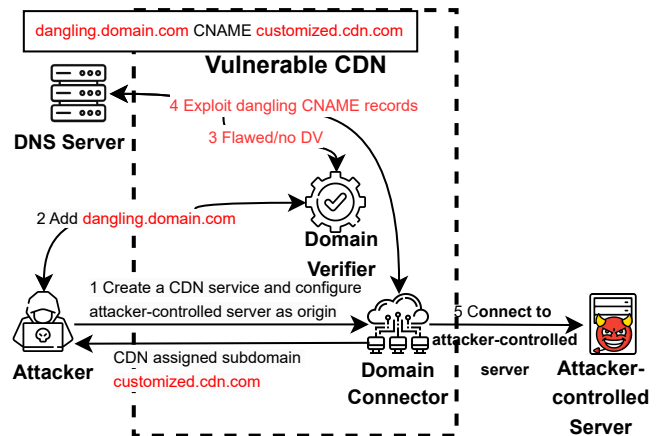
dangling.domain.com CNAME customized.cdn.com

Vulnerable CDN

DNS Server

4 Exploit dangling CNAME records

3 Flawed/no DV

2 Add dangling.domain.com

Domain Verifier

1 Create a CDN service and configure attacker-controlled server as origin

Attacker

CDN assigned subdomain customized.cdn.com

Domain Connector

5 Connect to attacker-controlled server

Attacker-controlled Server